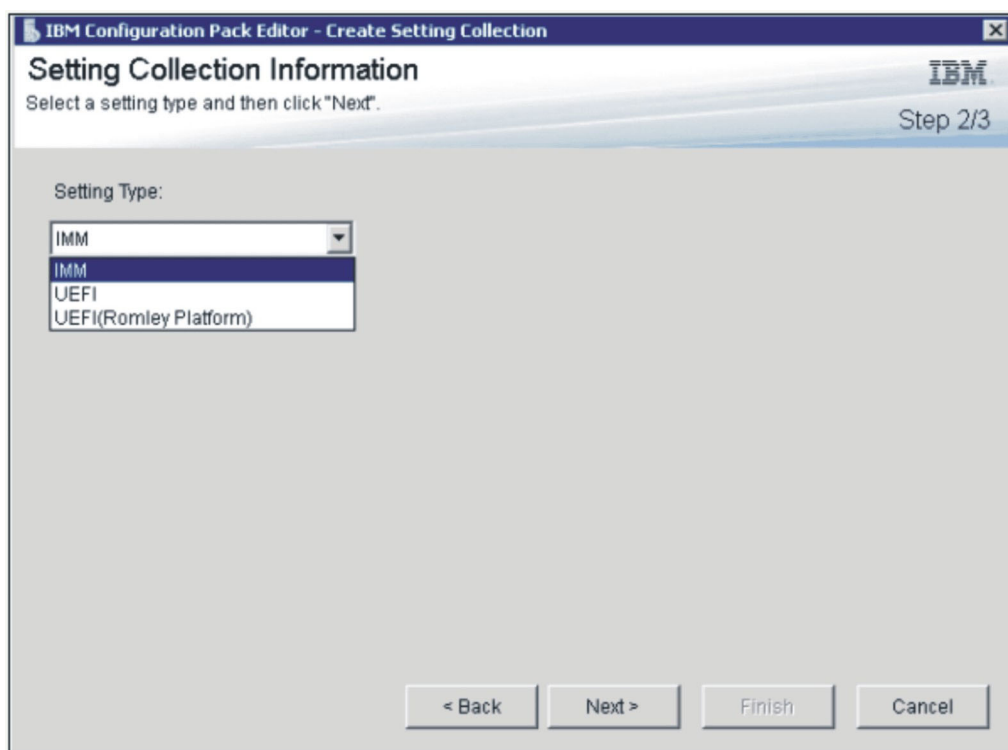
IBM Configuration Pack Editor - Create Setting Collection

Setting Collection Information

IBM

Select a setting type and then click "Next".

Step 2/3

Setting Type:

IMM

IMM
UEFI
UEFI(Romley Platform)

< Back

Next >

Finish

Cancel